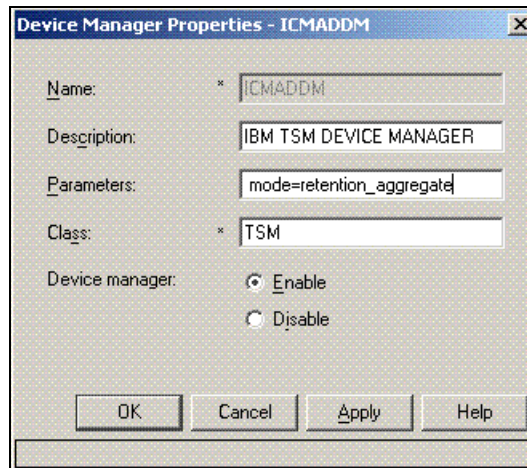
Device Manager Properties - ICMADDM

×

Name: * ICMADDM

Description: IBM TSM DEVICE MANAGER

Parameters: mode=retention_aggregate

Class: * TSM

Device manager: Enable

Disable

OK

Cancel

Apply

Help